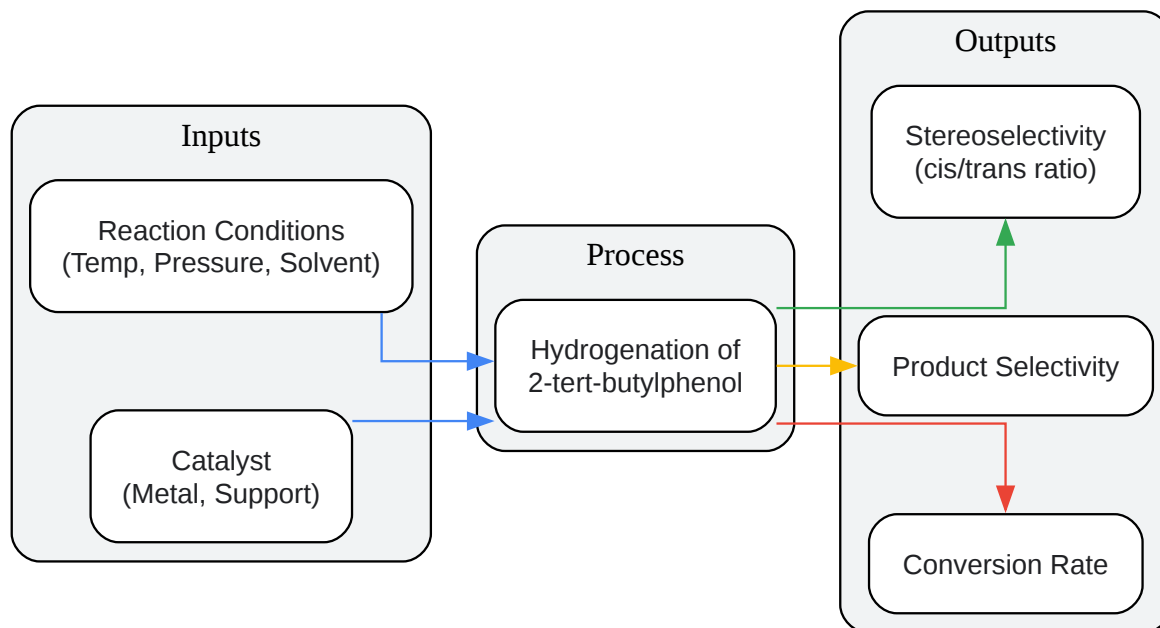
Inputs

Reaction Conditions
(Temp, Pressure, Solvent)

Catalyst
(Metal, Support)

Process

Hydrogenation of
2-tert-butylphenol

Outputs

Stereoselectivity
(cis/trans ratio)

Product Selectivity

Conversion Rate